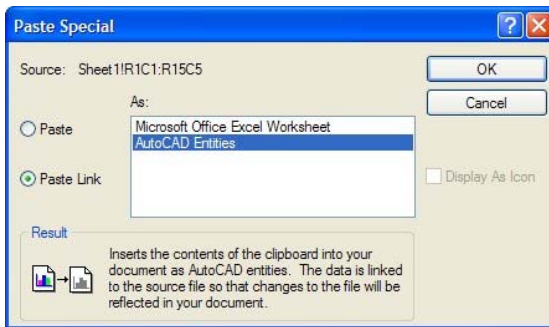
Paste Special

Source: Sheet1!R1C1:R15C5

OK

Cancel

As:

Paste

Paste Link

Microsoft Office Excel Worksheet
AutoCAD Entities

Display As Icon

Result

Inserts the contents of the clipboard into your document as AutoCAD entities. The data is linked to the source file so that changes to the file will be reflected in your document.